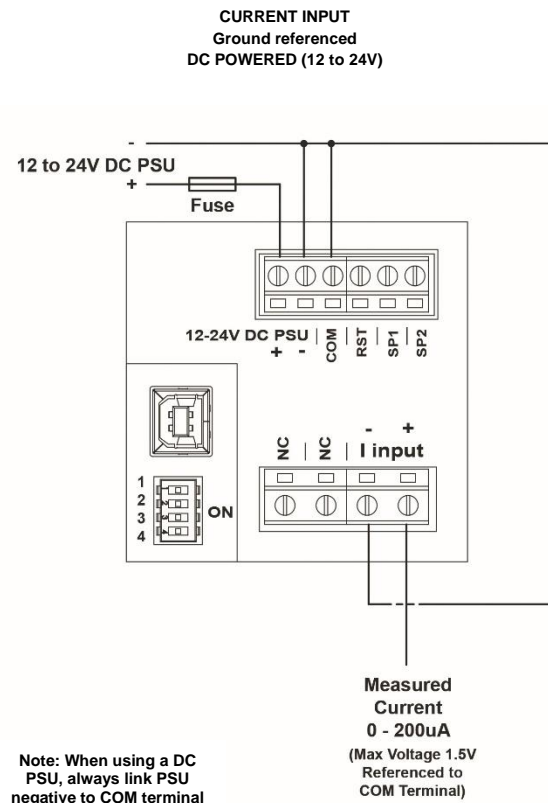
CURRENT INPUT
Ground referenced
DC POWERED (12 to 24V)

-
12 to 24V DC PSU
+
Fuse

12-24V DC PSU
+ -
COM
RST
SP1
SP2

NC
NC
- +
I input

1
2
3
4
ON

Measured Current
0 - 200uA
(Max Voltage 1.5V Referenced to COM Terminal)

Note: When using a DC PSU, always link PSU negative to COM terminal